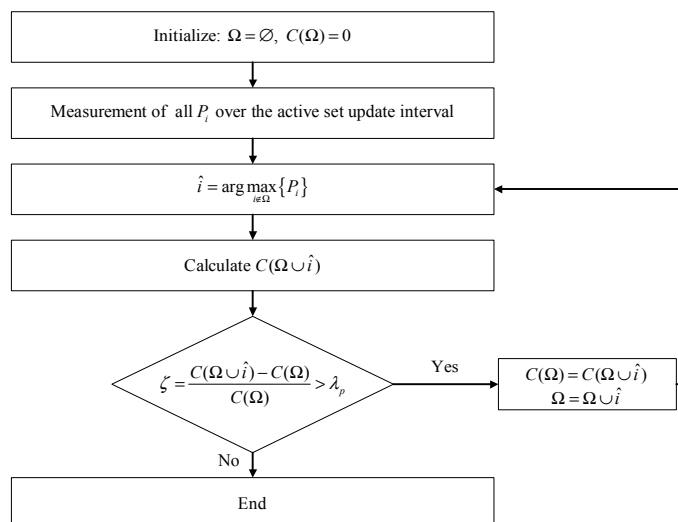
Initialize: $\Omega = \varnothing,\ C(\Omega) = 0$

Measurement of all $P_i$ over the active set update interval

$\hat{i} = \arg\max_{i \notin \Omega} \{P_i\}$

Calculate $C(\Omega \cup \hat{i})$

$\zeta = \frac{C(\Omega \cup \hat{i}) - C(\Omega)}{C(\Omega)} > \lambda_p$

Yes

$C(\Omega) = C(\Omega \cup \hat{i})$
$\Omega = \Omega \cup \hat{i}$

No

End